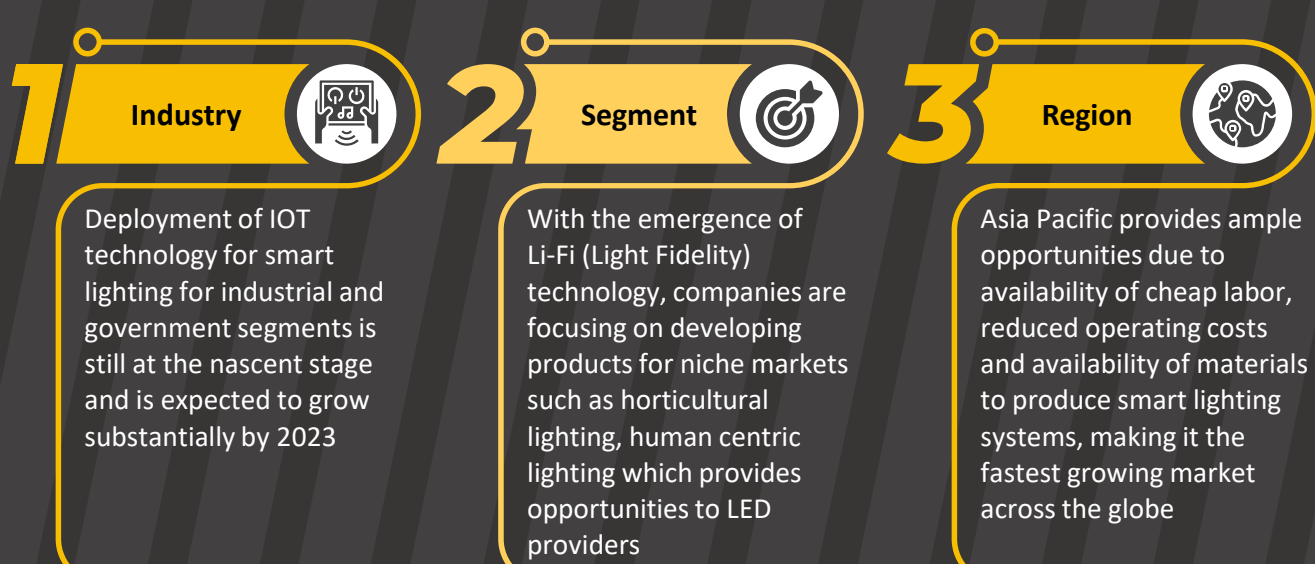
1 Industry

Deployment of IOT technology for smart lighting for industrial and government segments is still at the nascent stage and is expected to grow substantially by 2023

2 Segment

With the emergence of Li-Fi (Light Fidelity) technology, companies are focusing on developing products for niche markets such as horticultural lighting, human centric lighting which provides opportunities to LED providers

3 Region

Asia Pacific provides ample opportunities due to availability of cheap labor, reduced operating costs and availability of materials to produce smart lighting systems, making it the fastest growing market across the globe